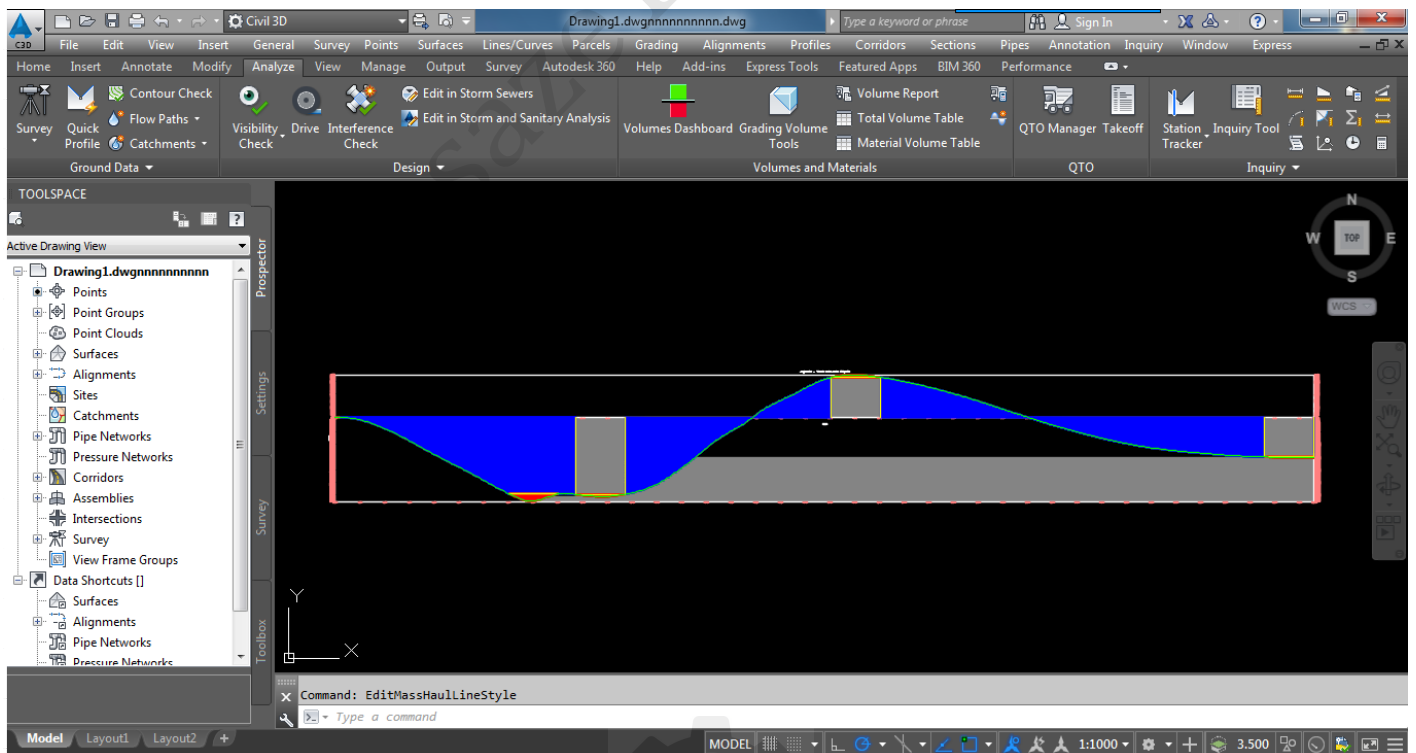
C3D Civil 3D Drawing1.dwgnnnnnnnnnn.dwg Type a keyword or phrase Sign In

File Edit View Insert General Survey Points Surfaces Lines/Curves Parcels Grading Alignments Profiles Corridors Sections Pipes Annotation Inquiry Window Express

Home Insert Annotate Modify Analyze View Manage Output Survey Autodesk 360 Help Add-ins Express Tools Featured Apps BIM 360 Performance

Survey Quick Profile Contour Check Flow Paths Catchments Ground Data

Visibility Check Drive Interference Check Edit in Storm Sewers Edit in Storm and Sanitary Analysis Design

Volumes Dashboard Grading Volume Tools Volume Report Total Volume Table Material Volume Table Volumes and Materials

QTO Manager Takeoff QTO

Station Tracker Inquiry Tool Inquiry

TOOLSPACE

Active Drawing View

Drawing1.dwgnnnnnnnnnn
Points
Point Groups
Point Clouds
Surfaces
Alignments
Sites
Catchments
Pipe Networks
Pressure Networks
Corridors
Assemblies
Intersections
Survey
View Frame Groups
Data Shortcuts []
Surfaces
Alignments
Pipe Networks
Pressure Networks

Prospector Settings Survey Toolbox

N W TOP E S WCS

Y

Command: EditMassHaulLineStyle
Type a command

Model Layout1 Layout2 +

MODEL 1:1000 3.500